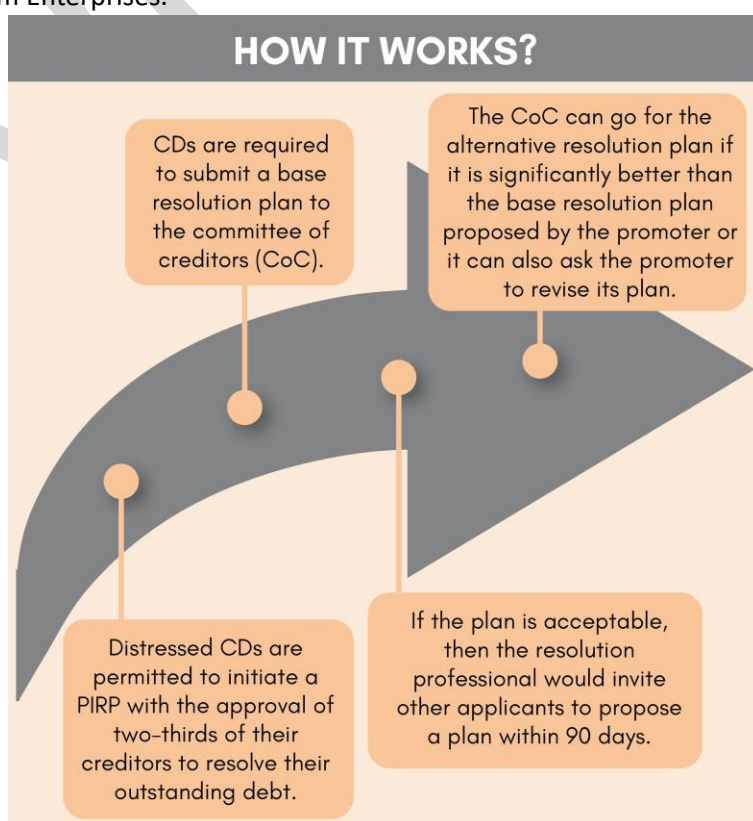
m Enterprises.

HOW IT WORKS?

CDs are required to submit a base resolution plan to the committee of creditors (CoC).

The CoC can go for the alternative resolution plan if it is significantly better than the base resolution plan proposed by the promoter or it can also ask the promoter to revise its plan.

Distressed CDs are permitted to initiate a PIRP with the approval of two-thirds of their creditors to resolve their outstanding debt.

If the plan is acceptable, then the resolution professional would invite other applicants to propose a plan within 90 days.